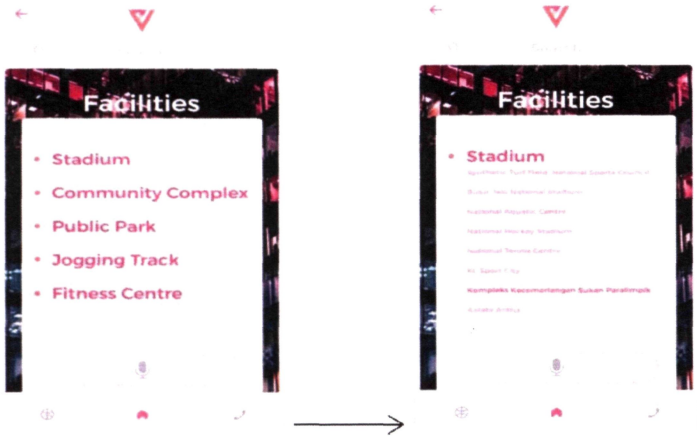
Facilities

• Stadium
• Community Complex
• Public Park
• Jogging Track
• Fitness Centre

Facilities

• Stadium

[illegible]

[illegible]

National Aquatic Centre

National Hockey Stadium

National Tennis Centre

KL Sport City

Kompleks Kecemerlangan Sukan Paralimpik

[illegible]